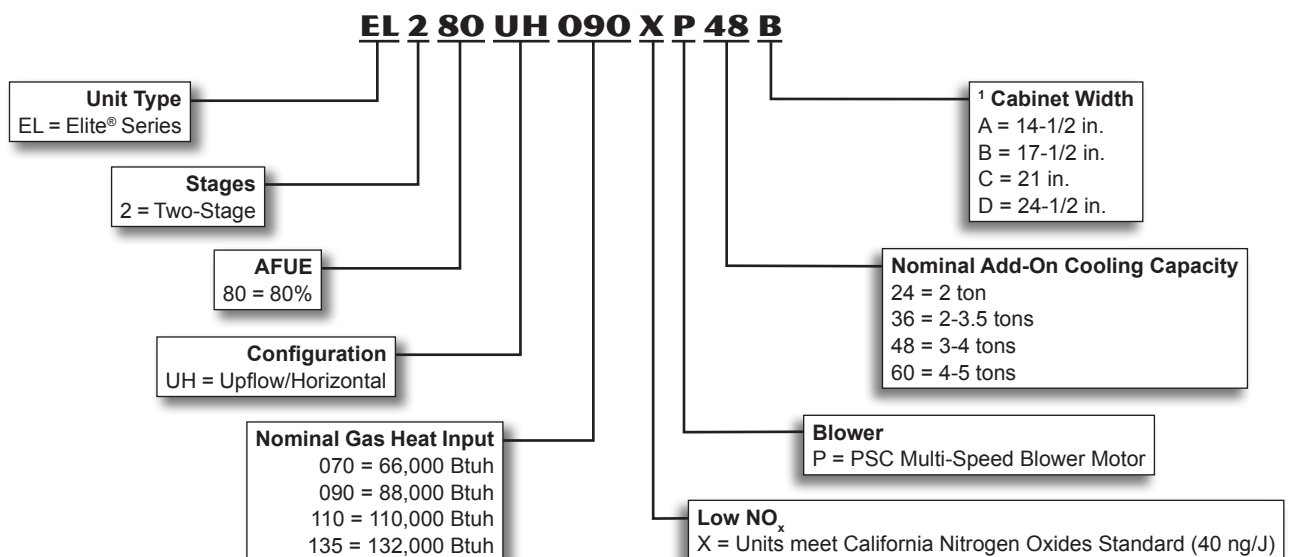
EL 2 80 UH 090 X P 48 B

Unit Type
EL = Elite® Series

Stages
2 = Two-Stage

AFUE
80 = 80%

Configuration
UH = Upflow/Horizontal

Nominal Gas Heat Input
070 = 66,000 Btuh
090 = 88,000 Btuh
110 = 110,000 Btuh
135 = 132,000 Btuh

$^1$ Cabinet Width
A = 14-1/2 in.
B = 17-1/2 in.
C = 21 in.
D = 24-1/2 in.

Nominal Add-On Cooling Capacity
24 = 2 ton
36 = 2-3.5 tons
48 = 3-4 tons
60 = 4-5 tons

Blower
P = PSC Multi-Speed Blower Motor

Low $NO_x$
X = Units meet California Nitrogen Oxides Standard (40 ng/J)